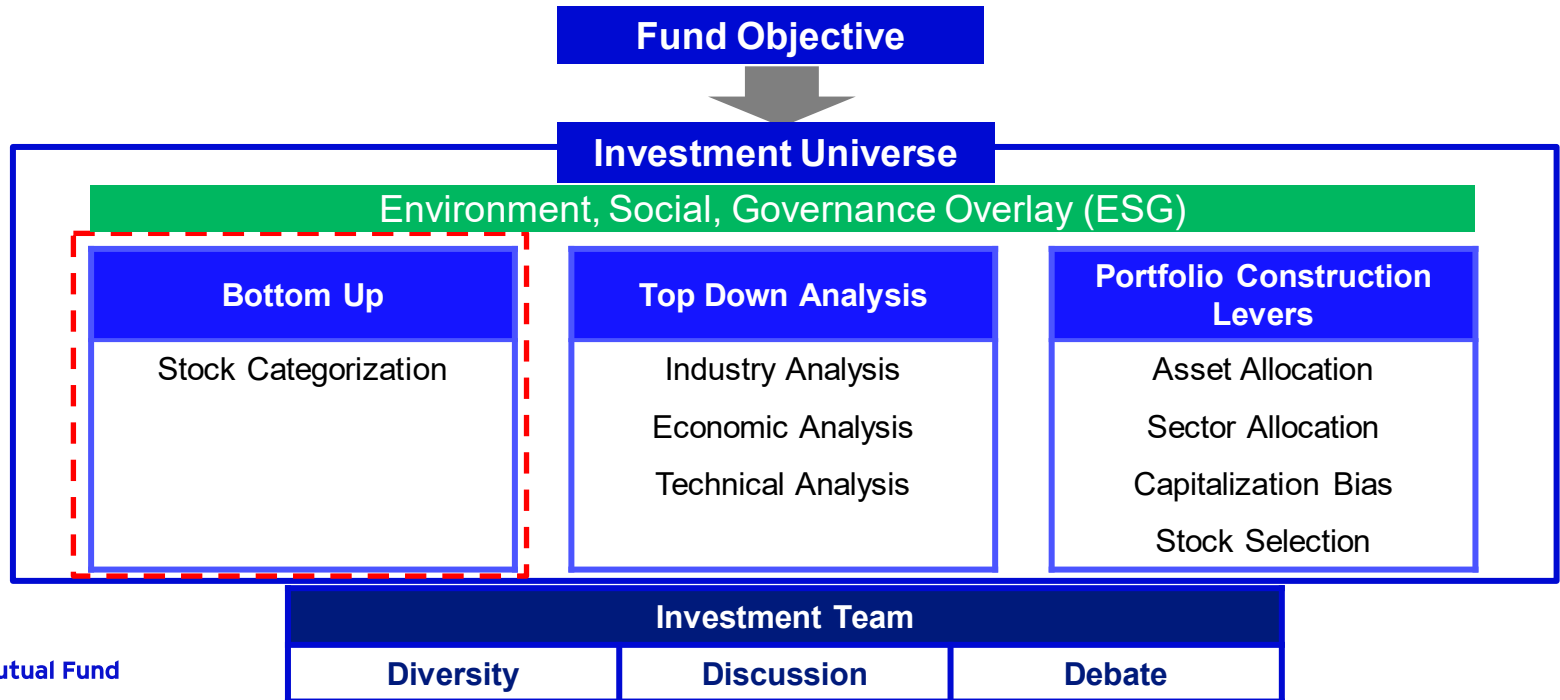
Fund Objective

Investment Universe

Environment, Social, Governance Overlay (ESG)

Bottom Up

Stock Categorization

Top Down Analysis

Industry Analysis

Economic Analysis

Technical Analysis

Portfolio Construction Levers

Asset Allocation

Sector Allocation

Capitalization Bias

Stock Selection

Investment Team

| Diversity | Discussion | Debate |
|---|---|---|

utual Fund